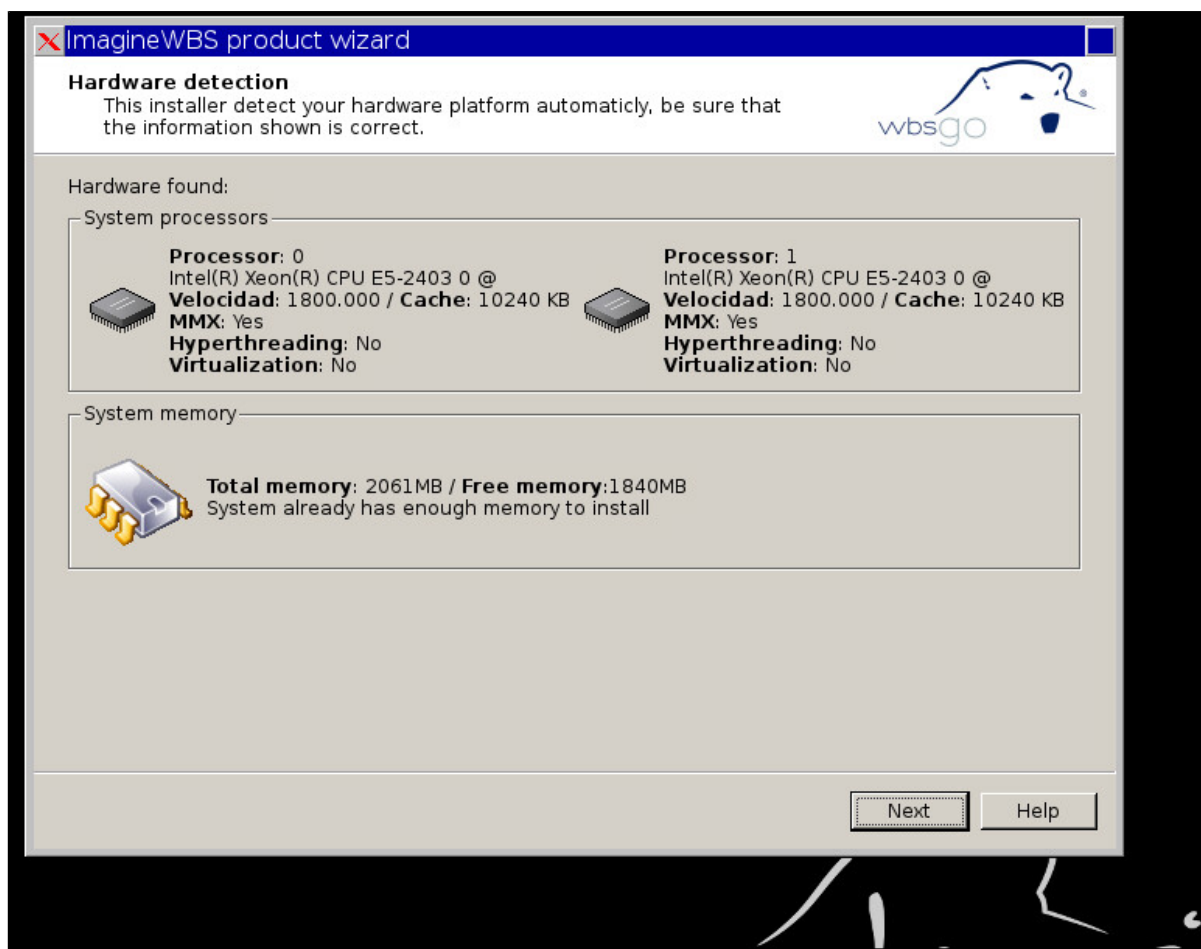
ImagineWBS product wizard

Hardware detection
This installer detect your hardware platform automaticly, be sure that the information shown is correct.

wbsgo®

Hardware found:

System processors

Processor: 0
Intel(R) Xeon(R) CPU E5-2403 0 @
Velocidad: 1800.000 / Cache: 10240 KB
MMX: Yes
Hyperthreading: No
Virtualization: No

Processor: 1
Intel(R) Xeon(R) CPU E5-2403 0 @
Velocidad: 1800.000 / Cache: 10240 KB
MMX: Yes
Hyperthreading: No
Virtualization: No

System memory

Total memory: 2061MB / Free memory:1840MB
System already has enough memory to install

Next Help